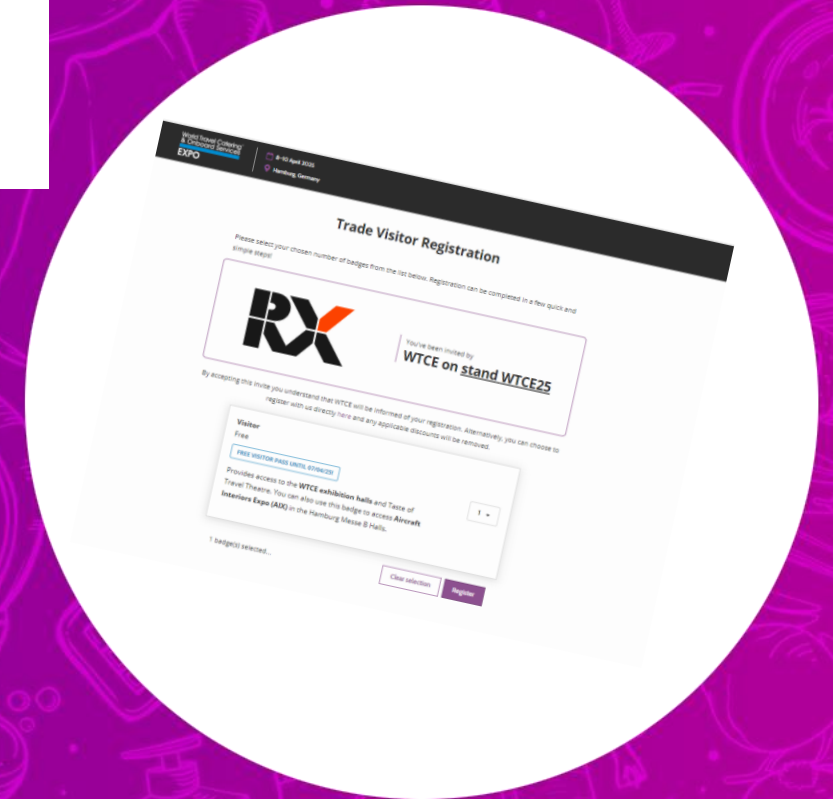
World Travel Catering & Onboard Services EXPO

8-10 April 2025

Hamburg, Germany

Trade Visitor Registration

Please select your chosen number of badges from the list below. Registration can be completed in a few quick and simple steps!

RX

You've been invited by

WTCE on stand WTCE25

By accepting this invite you understand that WTCE will be informed of your registration. Alternatively, you can choose to register with us directly here and any applicable discounts will be removed.

Visitor

Free

FREE VISITOR PASS UNTIL 07/04/25!

Provides access to the WTCE exhibition halls and Taste of Travel Theatre. You can also use this badge to access Aircraft Interiors Expo (AIX) in the Hamburg Messe B Halls.

1

1 badge(s) selected...

Clear selection

Register